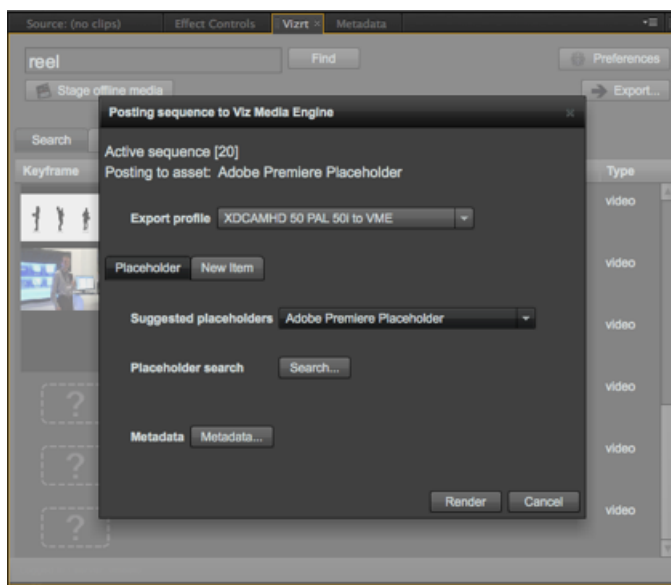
Source: (no clips) Effect Controls Vizrt × Metadata

reel

Find

Preferences

Stage offline media

Export...

Search

Keyframe

Type

video

video

video

video

video

video

?

?

?

Posting sequence to Viz Media Engine

Active sequence [20]
Posting to asset: Adobe Premiere Placeholder

Export profile XDCAMHD 50 PAL 50i to VME

Placeholder New Item

Suggested placeholders Adobe Premiere Placeholder

Placeholder search Search...

Metadata Metadata...

Render Cancel